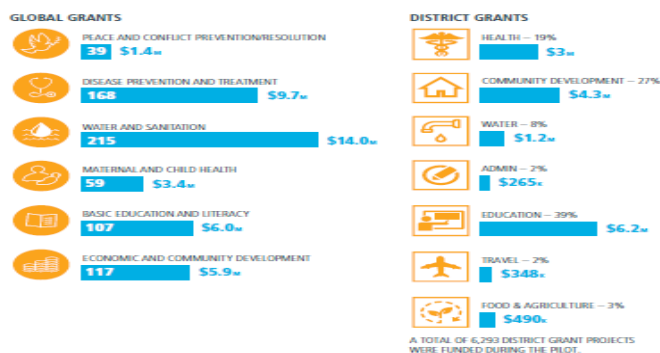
GLOBAL GRANTS

PEACE AND CONFLICT PREVENTION/RESOLUTION
39 $1.4M

DISEASE PREVENTION AND TREATMENT
168 $9.7M

WATER AND SANITATION
215 $14.0M

MATERNAL AND CHILD HEALTH
59 $3.4M

BASIC EDUCATION AND LITERACY
107 $6.0M

ECONOMIC AND COMMUNITY DEVELOPMENT
117 $5.9M

DISTRICT GRANTS

HEALTH – 19%
$3M

COMMUNITY DEVELOPMENT – 27%
$4.3M

WATER – 8%
$1.2M

ADMIN – 2%
$265K

EDUCATION – 39%
$6.2M

TRAVEL – 2%
$348K

FOOD & AGRICULTURE – 3%
$490K

A TOTAL OF 6,293 DISTRICT GRANT PROJECTS WERE FUNDED DURING THE PILOT.